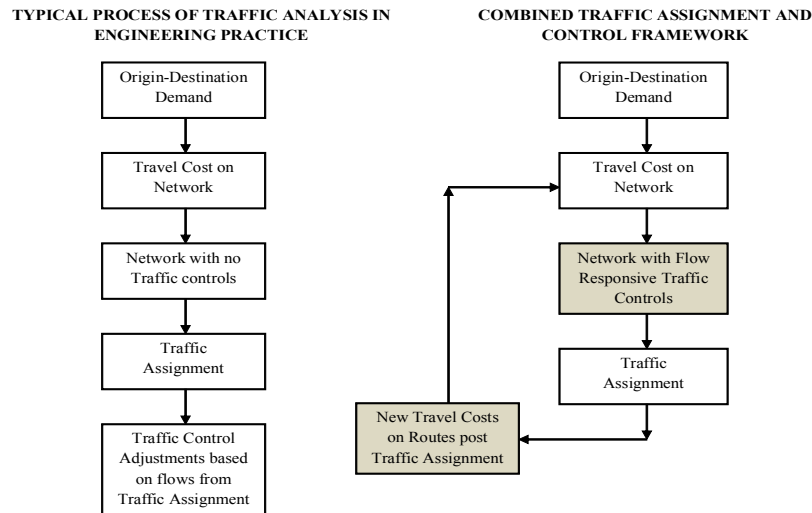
TYPICAL PROCESS OF TRAFFIC ANALYSIS IN ENGINEERING PRACTICE

Origin-Destination Demand

Travel Cost on Network

Network with no Traffic controls

Traffic Assignment

Traffic Control Adjustments based on flows from Traffic Assignment

COMBINED TRAFFIC ASSIGNMENT AND CONTROL FRAMEWORK

Origin-Destination Demand

Travel Cost on Network

Network with Flow Responsive Traffic Controls

Traffic Assignment

New Travel Costs on Routes post Traffic Assignment